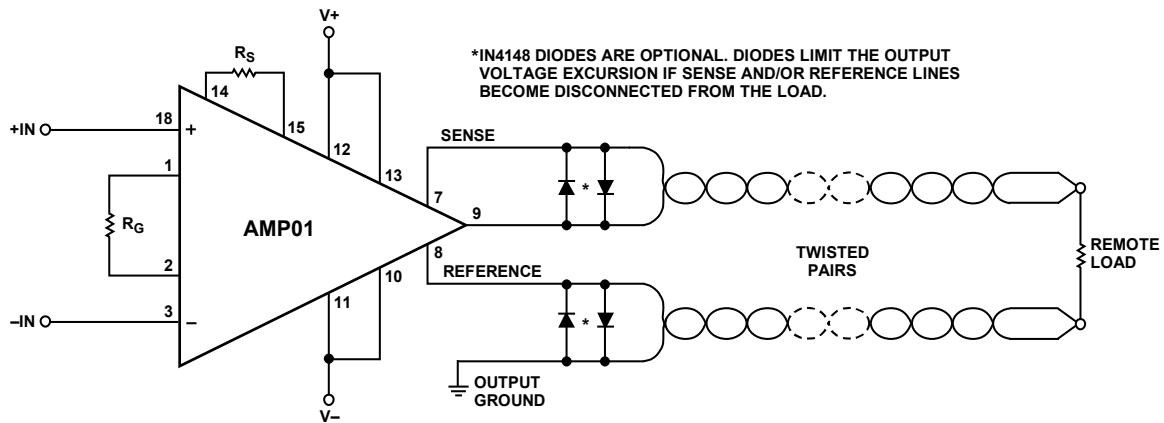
*IN4148 DIODES ARE OPTIONAL. DIODES LIMIT THE OUTPUT VOLTAGE EXCURSION IF SENSE AND/OR REFERENCE LINES BECOME DISCONNECTED FROM THE LOAD.

V+

$R_S$

14

15

12

13

+IN

18

+

1

$R_G$

AMP01

2

3

–IN

–

11

10

V–

SENSE

7

9

8

REFERENCE

*

*

TWISTED PAIRS

REMOTE LOAD

OUTPUT GROUND